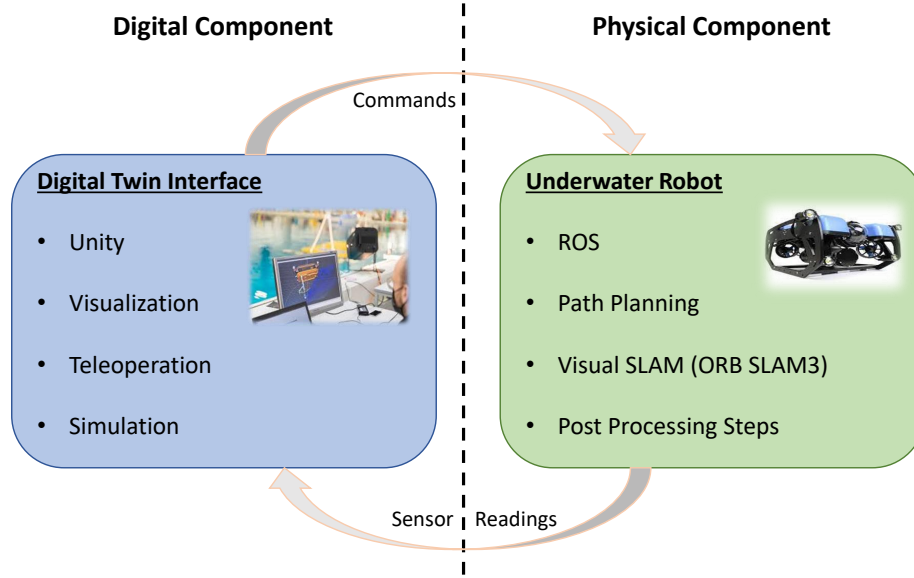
Digital Component

Physical Component

Commands

Digital Twin Interface

- Unity
- Visualization
- Teleoperation
- Simulation

Underwater Robot

- ROS
- Path Planning
- Visual SLAM (ORB SLAM3)
- Post Processing Steps

Sensor Readings